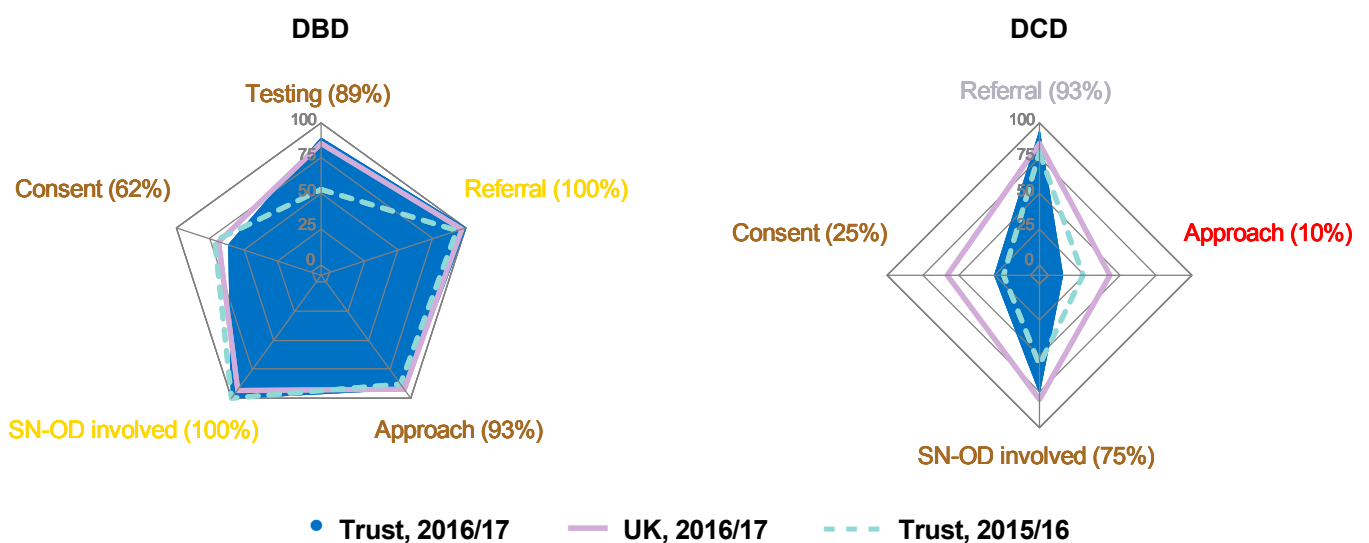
DBD

Testing (89%)

100
75
50
25
0

Consent (62%)

Referral (100%)

SN-OD involved (100%)

Approach (93%)

DCD

Referral (93%)

100
75
50
25
0

Consent (25%)

Approach (10%)

SN-OD involved (75%)

Trust, 2016/17 UK, 2016/17 Trust, 2015/16